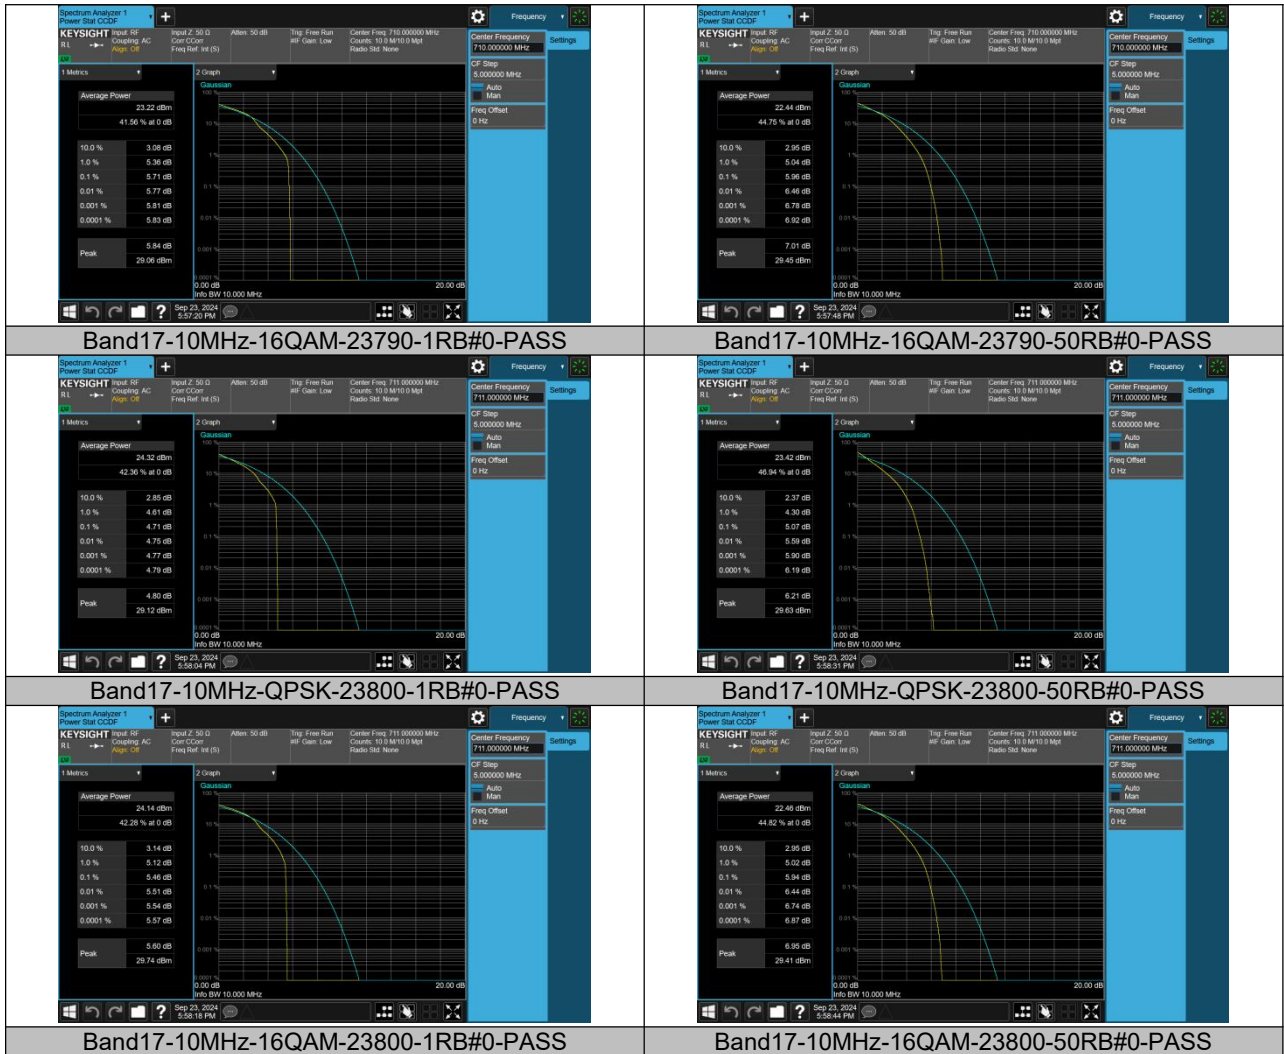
| | |
|---|---|
| Spectrum Analyzer 1 Power Stat CCDF Frequency KEYSIGHT Input: RF Coupling: AC Align: Off Input Z: 50 Ω Corr CCorr Freq Ref: Int (S) Atten: 50 dB Trig: Free Run #IF Gain: Low Center Freq: 710.000000 MHz Counts: 10.0 M/10.0 Mpt Radio Std: None Center Frequency 710.000000 MHz Settings CF Step 5.000000 MHz Auto Man Freq Offset 0 Hz 1 Metrics 2 Graph Gaussian Average Power 23.22 dBm 41.56 % at 0 dB 10.0 % 3.08 dB 1.0 % 5.36 dB 0.1 % 5.71 dB 0.01 % 5.77 dB 0.001 % 5.81 dB 0.0001 % 5.83 dB Peak 5.84 dB 29.06 dBm 0.00 dB 20.00 dB Info BW 10.000 MHz Sep 23, 2024 5:57:20 PM | Spectrum Analyzer 1 Power Stat CCDF Frequency KEYSIGHT Input: RF Coupling: AC Align: Off Input Z: 50 Ω Corr CCorr Freq Ref: Int (S) Atten: 50 dB Trig: Free Run #IF Gain: Low Center Freq: 710.000000 MHz Counts: 10.0 M/10.0 Mpt Radio Std: None Center Frequency 710.000000 MHz Settings CF Step 5.000000 MHz Auto Man Freq Offset 0 Hz 1 Metrics 2 Graph Gaussian Average Power 22.44 dBm 44.75 % at 0 dB 10.0 % 2.95 dB 1.0 % 5.04 dB 0.1 % 5.96 dB 0.01 % 6.46 dB 0.001 % 6.78 dB 0.0001 % 6.92 dB Peak 7.01 dB 29.45 dBm 0.00 dB 20.00 dB Info BW 10.000 MHz Sep 23, 2024 5:57:48 PM |
| Band17-10MHz-16QAM-23790-1RB#0-PASS | Band17-10MHz-16QAM-23790-50RB#0-PASS |
| Spectrum Analyzer 1 Power Stat CCDF Frequency KEYSIGHT Input: RF Coupling: AC Align: Off Input Z: 50 Ω Corr CCorr Freq Ref: Int (S) Atten: 50 dB Trig: Free Run #IF Gain: Low Center Freq: 711.000000 MHz Counts: 10.0 M/10.0 Mpt Radio Std: None Center Frequency 711.000000 MHz Settings CF Step 5.000000 MHz Auto Man Freq Offset 0 Hz 1 Metrics 2 Graph Gaussian Average Power 24.32 dBm 42.36 % at 0 dB 10.0 % 2.85 dB 1.0 % 4.61 dB 0.1 % 4.71 dB 0.01 % 4.75 dB 0.001 % 4.77 dB 0.0001 % 4.79 dB Peak 4.80 dB 29.12 dBm 0.00 dB 20.00 dB Info BW 10.000 MHz Sep 23, 2024 5:58:04 PM | Spectrum Analyzer 1 Power Stat CCDF Frequency KEYSIGHT Input: RF Coupling: AC Align: Off Input Z: 50 Ω Corr CCorr Freq Ref: Int (S) Atten: 50 dB Trig: Free Run #IF Gain: Low Center Freq: 711.000000 MHz Counts: 10.0 M/10.0 Mpt Radio Std: None Center Frequency 711.000000 MHz Settings CF Step 5.000000 MHz Auto Man Freq Offset 0 Hz 1 Metrics 2 Graph Gaussian Average Power 23.42 dBm 46.94 % at 0 dB 10.0 % 2.37 dB 1.0 % 4.30 dB 0.1 % 5.07 dB 0.01 % 5.59 dB 0.001 % 5.90 dB 0.0001 % 6.19 dB Peak 6.21 dB 29.63 dBm 0.00 dB 20.00 dB Info BW 10.000 MHz Sep 23, 2024 5:58:31 PM |
| Band17-10MHz-QPSK-23800-1RB#0-PASS | Band17-10MHz-QPSK-23800-50RB#0-PASS |
| Spectrum Analyzer 1 Power Stat CCDF Frequency KEYSIGHT Input: RF Coupling: AC Align: Off Input Z: 50 Ω Corr CCorr Freq Ref: Int (S) Atten: 50 dB Trig: Free Run #IF Gain: Low Center Freq: 711.000000 MHz Counts: 10.0 M/10.0 Mpt Radio Std: None Center Frequency 711.000000 MHz Settings CF Step 5.000000 MHz Auto Man Freq Offset 0 Hz 1 Metrics 2 Graph Gaussian Average Power 24.14 dBm 42.28 % at 0 dB 10.0 % 3.14 dB 1.0 % 5.12 dB 0.1 % 5.46 dB 0.01 % 5.51 dB 0.001 % 5.54 dB 0.0001 % 5.57 dB Peak 5.60 dB 29.74 dBm 0.00 dB 20.00 dB Info BW 10.000 MHz Sep 23, 2024 5:58:18 PM | Spectrum Analyzer 1 Power Stat CCDF Frequency KEYSIGHT Input: RF Coupling: AC Align: Off Input Z: 50 Ω Corr CCorr Freq Ref: Int (S) Atten: 50 dB Trig: Free Run #IF Gain: Low Center Freq: 711.000000 MHz Counts: 10.0 M/10.0 Mpt Radio Std: None Center Frequency 711.000000 MHz Settings CF Step 5.000000 MHz Auto Man Freq Offset 0 Hz 1 Metrics 2 Graph Gaussian Average Power 22.46 dBm 44.82 % at 0 dB 10.0 % 2.95 dB 1.0 % 5.02 dB 0.1 % 5.94 dB 0.01 % 6.44 dB 0.001 % 6.74 dB 0.0001 % 6.87 dB Peak 6.95 dB 29.41 dBm 0.00 dB 20.00 dB Info BW 10.000 MHz Sep 23, 2024 5:58:44 PM |
| Band17-10MHz-16QAM-23800-1RB#0-PASS | Band17-10MHz-16QAM-23800-50RB#0-PASS |